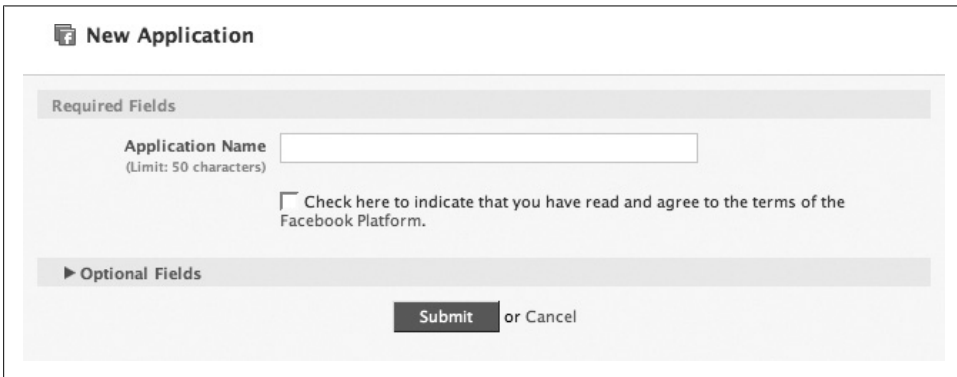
New Application

Required Fields

Application Name
(Limit: 50 characters)

Check here to indicate that you have read and agree to the terms of the Facebook Platform.

▶ Optional Fields

Submit or Cancel